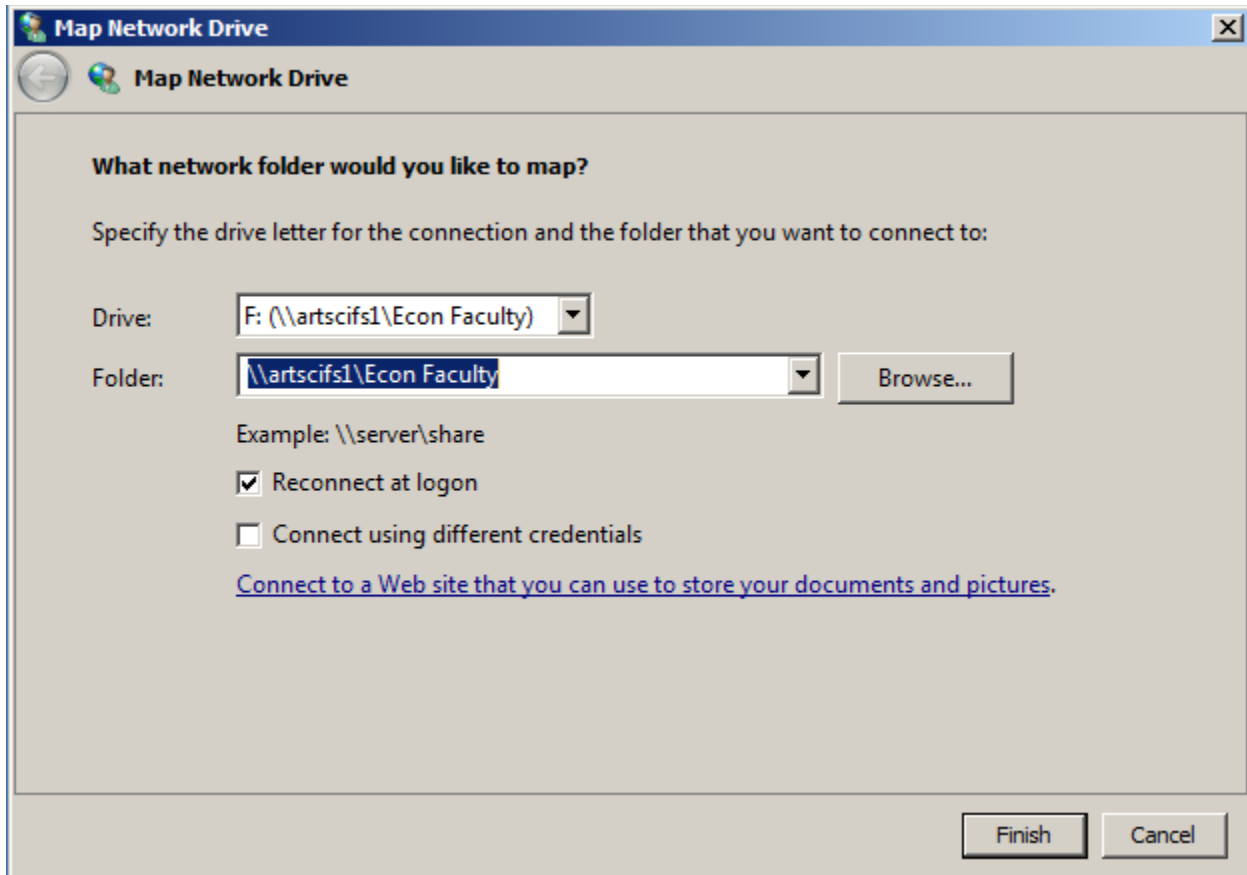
Map Network Drive

Map Network Drive

What network folder would you like to map?

Specify the drive letter for the connection and the folder that you want to connect to:

Drive: F: (\\artscifs1\Econ Faculty)

Folder: \\artscifs1\Econ Faculty

Browse...

Example: \\server\share

Reconnect at logon

Connect using different credentials

Connect to a Web site that you can use to store your documents and pictures.

Finish

Cancel